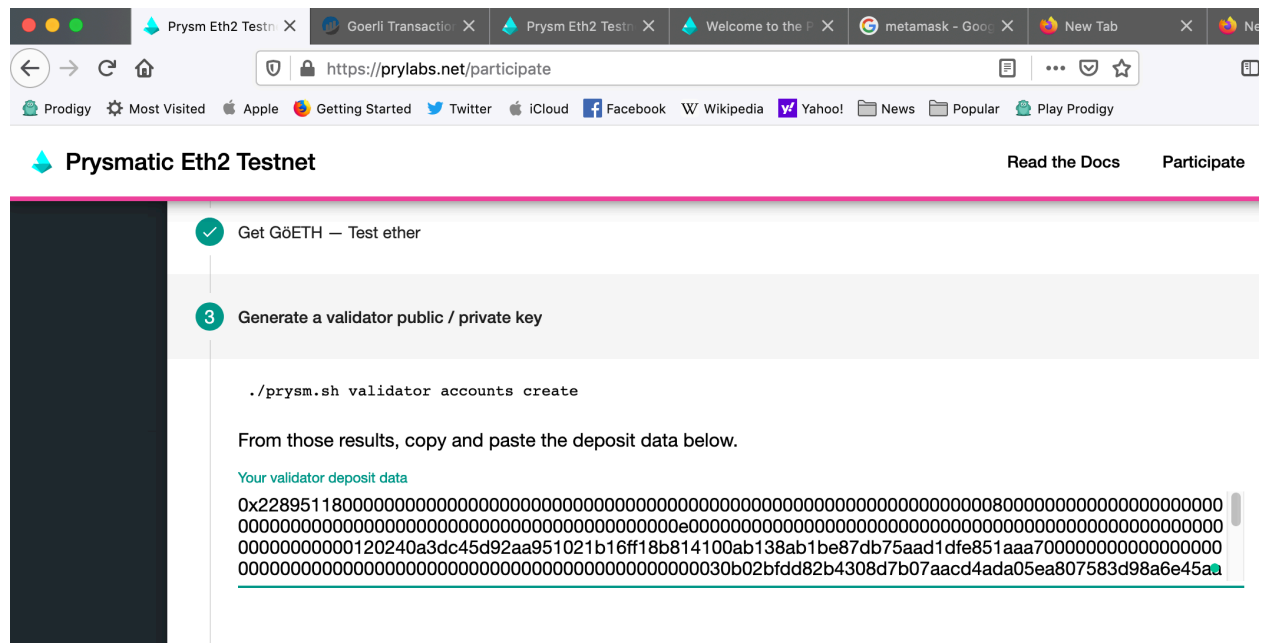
Prysm Eth2 Testn
Goerli Transaction
Prysm Eth2 Testn
Welcome to the P
metamask - Goog
New Tab
Ne

https://prylabs.net/participate

Prodigy Most Visited Apple Getting Started Twitter iCloud Facebook Wikipedia Yahoo! News Popular Play Prodigy

Prysmatic Eth2 Testnet

Read the Docs Participate

Get GöETH — Test ether

3 Generate a validator public / private key

./prysm.sh validator accounts create

From those results, copy and paste the deposit data below.

Your validator deposit data

0x22895118000000000000000000000000000000000000000000000000000000000080000000000000000000000000000000000000000000000000000000000000e000000000000000000000000000000000000000000000000000000000000120240a3dc45d92aa951021b16ff18b814100ab138ab1be87db75aad1dfe851aaa70000000000000000000000000000000000000000000000000000000000000030b02bfdd82b4308d7b07aacd4ada05ea807583d98a6e45aa